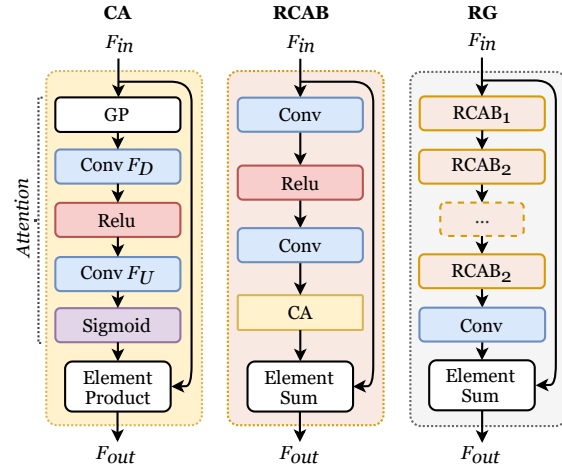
CA
$F_{in}$
Attention
GP
Conv $F_D$
Relu
Conv $F_U$
Sigmoid
Element Product
$F_{out}$

RCAB
$F_{in}$
Conv
Relu
Conv
CA
Element Sum
$F_{out}$

RG
$F_{in}$
$RCAB_1$
$RCAB_2$
...
$RCAB_2$
Conv
Element Sum
$F_{out}$